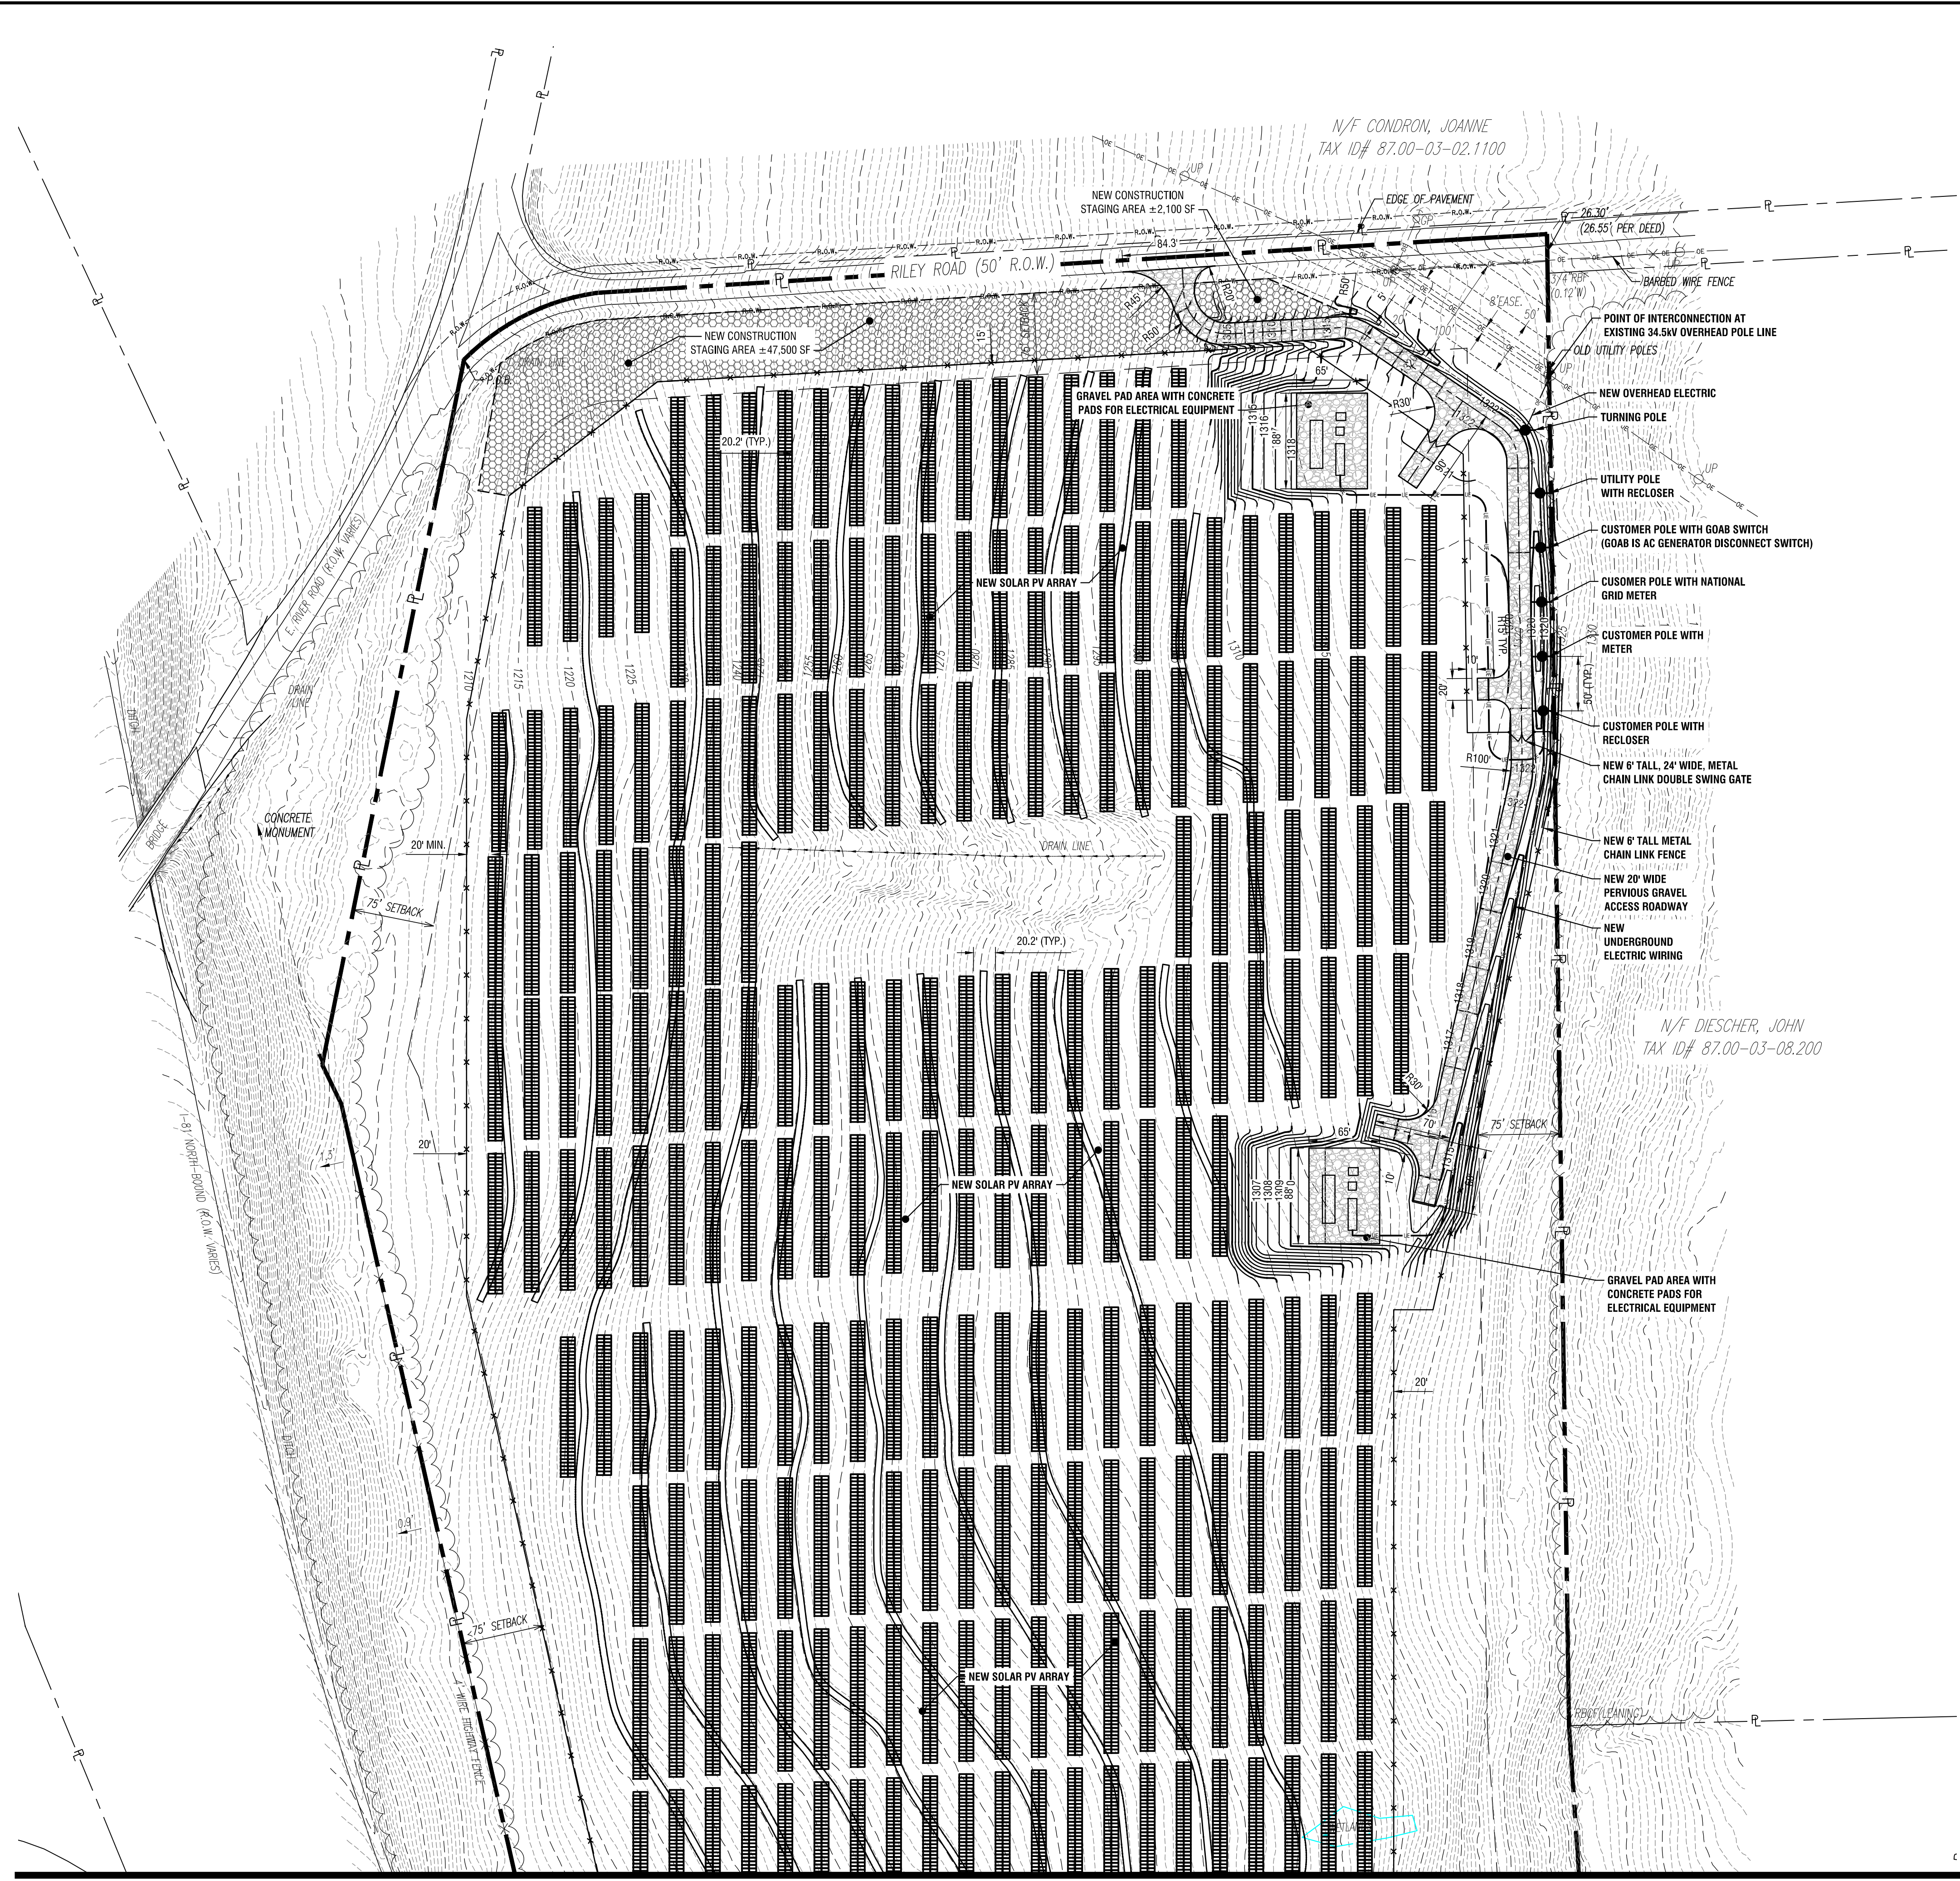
N/F CONDRON, JOANNE
TAX ID# 87.00-03-02.1100

NEW CONSTRUCTION STAGING AREA ±2,100 SF

EDGE OF PAVEMENT

26.30'
(26.55' PER DEED)

84.3'

RILEY ROAD (50' R.O.W.)

3/4 RBF (0.12'W)

BARBED WIRE FENCE

R45'
R20'
R50'
R50'

NEW CONSTRUCTION STAGING AREA ±47,500 SF

15'

65'

POINT OF INTERCONNECTION AT EXISTING 34.5kV OVERHEAD POLE LINE

OLD UTILITY POLES

GRAVEL PAD AREA WITH CONCRETE PADS FOR ELECTRICAL EQUIPMENT

R30'

NEW OVERHEAD ELECTRIC

TURNING POLE

20.2' (TYP.)

1316
1318
88'

UTILITY POLE WITH RECLOSER

CUSTOMER POLE WITH GOAB SWITCH (GOAB IS AC GENERATOR DISCONNECT SWITCH)

NEW SOLAR PV ARRAY

CUSOMER POLE WITH NATIONAL GRID METER

E. RIVER ROAD (R.O.W. VARIES)

DRAIN LINE

1210
1215
1220
1225
1310

R15' TYP.

CUSTOMER POLE WITH METER

10'
20'
50' (TYP.)

CUSTOMER POLE WITH RECLOSER

R100'

NEW 6' TALL, 24' WIDE, METAL CHAIN LINK DOUBLE SWING GATE

DITCH

BRIDGE

CONCRETE MONUMENT

20' MIN.

DRAIN LINE

NEW 6' TALL METAL CHAIN LINK FENCE

75' SETBACK

NEW 20' WIDE PERVIOUS GRAVEL ACCESS ROADWAY

20.2' (TYP.)

NEW UNDERGROUND ELECTRIC WIRING

N/F DIESCHER, JOHN
TAX ID# 87.00-03-08.200

R30'

75' SETBACK

20'

65'

70'

I-81 NORTH-BOUND (R.O.W. VARIES)

NEW SOLAR PV ARRAY

1307
1308
1309
88'

10'

GRAVEL PAD AREA WITH CONCRETE PADS FOR ELECTRICAL EQUIPMENT

20'

DITCH

75' SETBACK

NEW SOLAR PV ARRAY

WIRE HIGHWAY FENCE